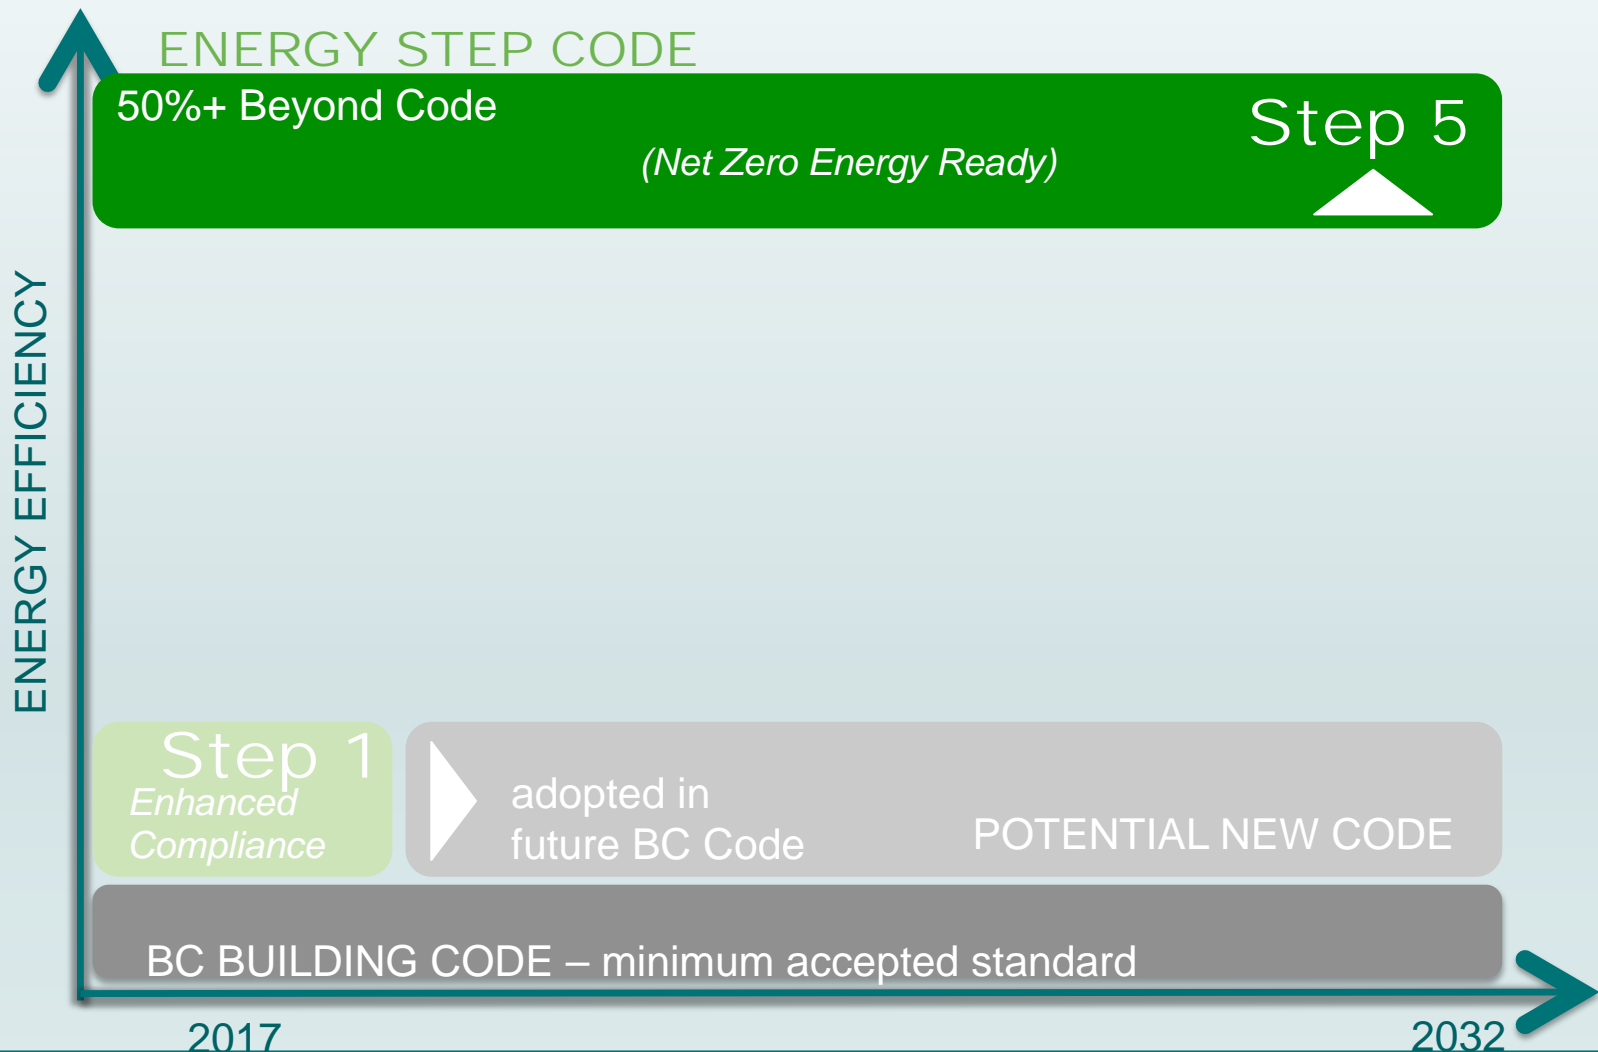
ENERGY STEP CODE

50%+ Beyond Code

(Net Zero Energy Ready)

Step 5

ENERGY EFFICIENCY

Step 1
Enhanced Compliance

adopted in future BC Code

POTENTIAL NEW CODE

BC BUILDING CODE – minimum accepted standard

2017

2032